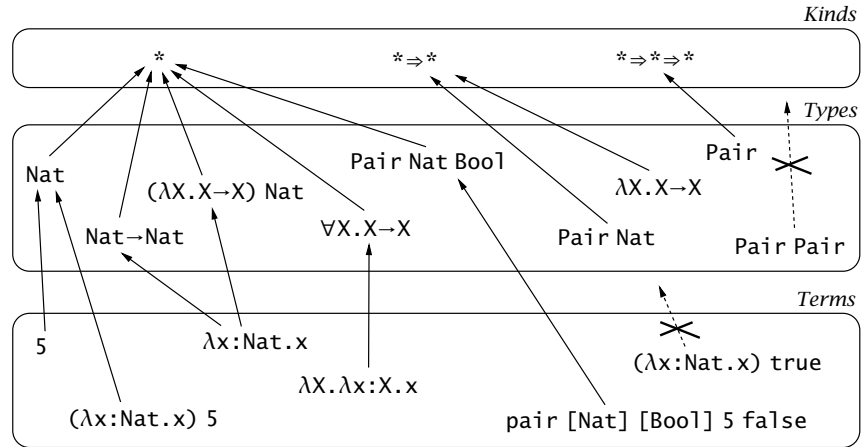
Kinds

$*$ $*\Rightarrow*$ $*\Rightarrow*\Rightarrow*$

Types

Nat

Pair Nat Bool

Pair

$(\lambda X.X\to X)$ Nat

$\lambda X.X\to X$

Nat→Nat

$\forall X.X\to X$

Pair Nat

Pair Pair

Terms

5

$\lambda x$:Nat.x

$(\lambda x$:Nat.x) true

$\lambda X.\lambda x$:X.x

$(\lambda x$:Nat.x) 5

pair [Nat] [Bool] 5 false